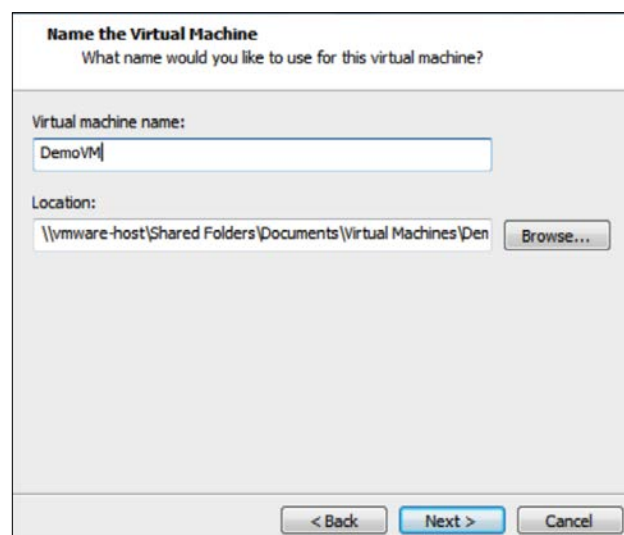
Name the Virtual Machine
What name would you like to use for this virtual machine?

Virtual machine name:

DemoVM

Location:

\\vmware-host\Shared Folders\Documents\Virtual Machines\Den

Browse...

< Back

Next >

Cancel